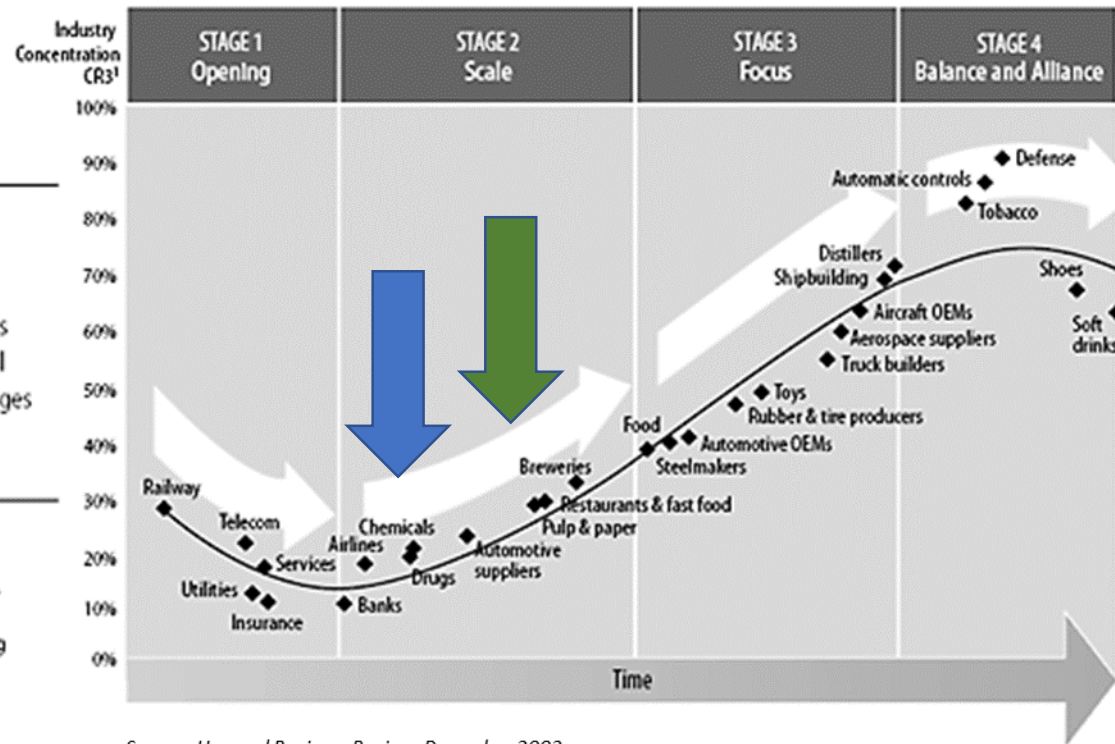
Industry Concentration CR3¹

STAGE 1 Opening

STAGE 2 Scale

STAGE 3 Focus

STAGE 4 Balance and Alliance

100%
90%
80%
70%
60%
50%
40%
30%
20%
10%
0%

s
l
ges

g

Railway
Telecom
Services
Utilities
Insurance
Airlines
Banks
Chemicals
Drugs
Automotive suppliers
Breweries
Restaurants & fast food
Pulp & paper
Food
Steelmakers
Automotive OEMs
Toys
Rubber & tire producers
Truck builders
Aerospace suppliers
Aircraft OEMs
Distillers
Shipbuilding
Automatic controls
Tobacco
Defense
Shoes
Soft drinks

Time

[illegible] Harvard Business Review, December 2002